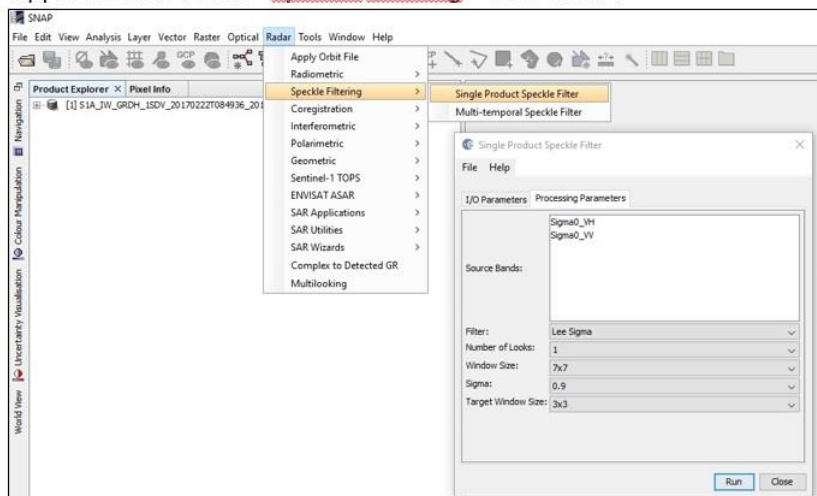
SNAP

File Edit View Analysis Layer Vector Raster Optical Radar Tools Window Help

Product Explorer × Pixel Info

[1] S1A_IW_GRDH_1SDV_20170222T084936_201

Navigation

Colour Manipulation

Uncertainty Visualisation

World View

Apply Orbit File
Radiometric
Speckle Filtering
Coregistration
Interferometric
Polarimetric
Geometric
Sentinel-1 TOPS
ENVISAT ASAR
SAR Applications
SAR Utilities
SAR Wizards
Complex to Detected GR
Multilooking

Single Product Speckle Filter
Multi-temporal Speckle Filter

Single Product Speckle Filter

File Help

I/O Parameters Processing Parameters

Source Bands:
Sigma0_VH
Sigma0_VV

| | |
|---|---|
| Filter: | Lee Sigma |
| Number of Looks: | 1 |
| Window Size: | 7x7 |
| Sigma: | 0.9 |
| Target Window Size: | 3x3 |

Run Close